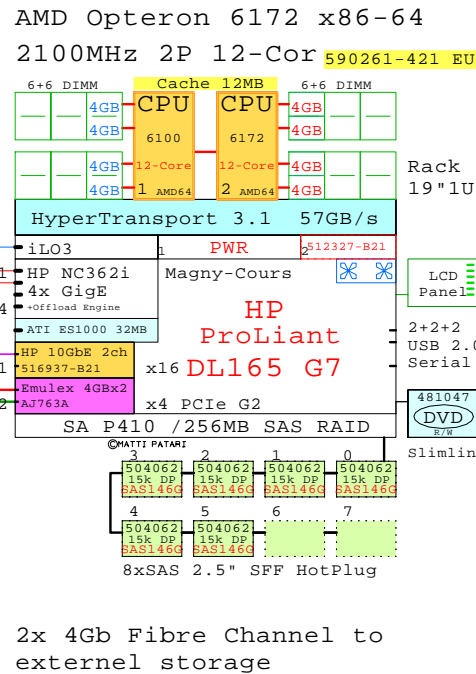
AMD Opteron 6172 x86-64

2100MHz 2P 12-Cor 590261-421 EU

6+6 DIMM

Cache 12MB

6+6 DIMM

4GB
4GB
4GB
4GB

CPU
6100
12-Core
1 AMD64

CPU
6172
12-Core
2 AMD64

4GB
4GB
4GB
4GB

Rack
19"1U

HyperTransport 3.1 57GB/s

iLO3

1 PWR 2 512327-B21

1 HP NC362i
4x GigE
4 +Offload Engine

Magny-Cours

LCD Panel

ATI ES1000 32MB

HP ProLiant DL165 G7

2+2+2
USB 2.0
Serial

HP 10GbE 2ch
516937-B21

x16

Emulex 4GBx2
2 AJ763A

x4 PCIe G2

481047
DVD
R/W

SA P410 /256MB SAS RAID

Slimlin

©MATTI PATARI

3
504062
15k DP
SAS146G

2
504062
15k DP
SAS146G

1
504062
15k DP
SAS146G

0
504062
15k DP
SAS146G

4
504062
15k DP
SAS146G

5
504062
15k DP
SAS146G

6

7

8xSAS 2.5" SFF HotPlug

2x 4Gb Fibre Channel to externel storage